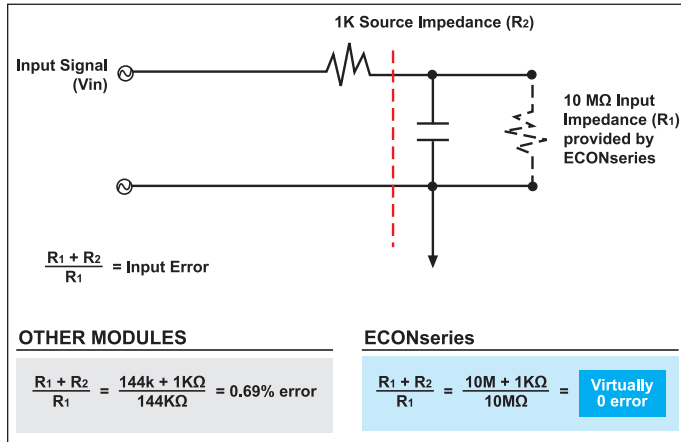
1K Source Impedance ($R_2$)

Input Signal (Vin)

10 MΩ Input Impedance ($R_1$) provided by ECONseries

$\frac{R_1 + R_2}{R_1}$ = Input Error

OTHER MODULES

$\frac{R_1 + R_2}{R_1} = \frac{144k + 1K\Omega}{144K\Omega} = 0.69\%$ error

ECONseries

$\frac{R_1 + R_2}{R_1} = \frac{10M + 1K\Omega}{10M\Omega} =$ Virtually 0 error